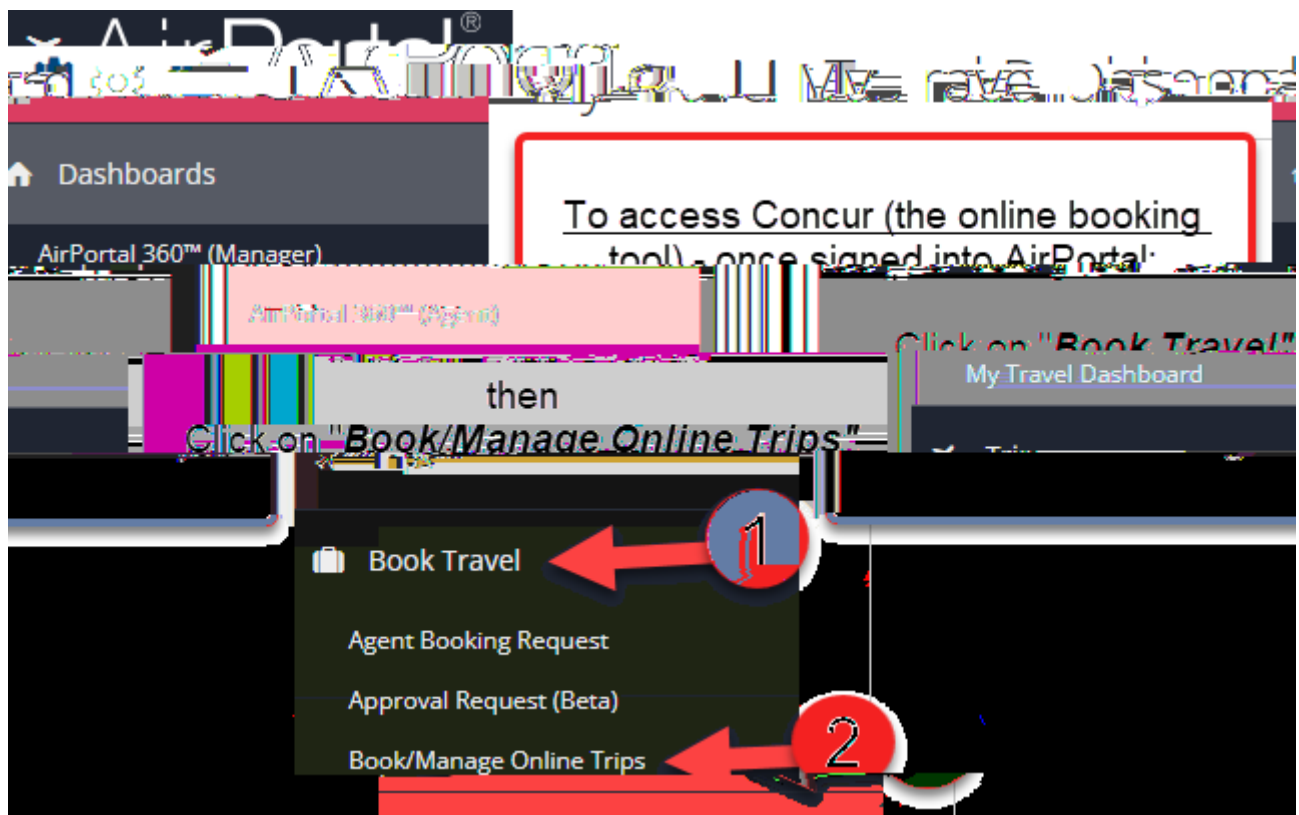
AirPortal®

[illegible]

Dashboards

AirPortal 360™ (Manager)

AirPortal 360™ (Agent)

To access Concur (the online booking tool) - once signed into AirPortal:

Click on "Book Travel"

then

Click on "Book/Manage Online Trips"

My Travel Dashboard

Trips

Book Travel

1

Agent Booking Request

Approval Request (Beta)

Book/Manage Online Trips

2